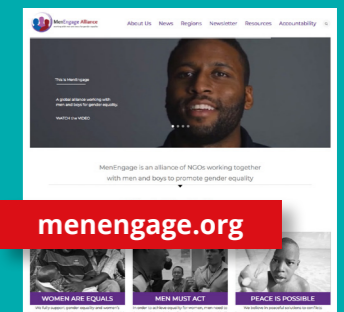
MenEngage Alliance

About Us News Regions Newsletter Resources Accountability

This is MenEngage

A global alliance working with men and boys for gender equality.

WATCH the VIDEO

MenEngage is an alliance of NGOs working together with men and boys to promote gender equality

menengage.org

WOMEN ARE EQUALS

MEN MUST ACT

PEACE IS POSSIBLE

We fully support gender equality and women's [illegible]

In order to achieve equality for women, men need to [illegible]

We believe in peaceful solutions to conflict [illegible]